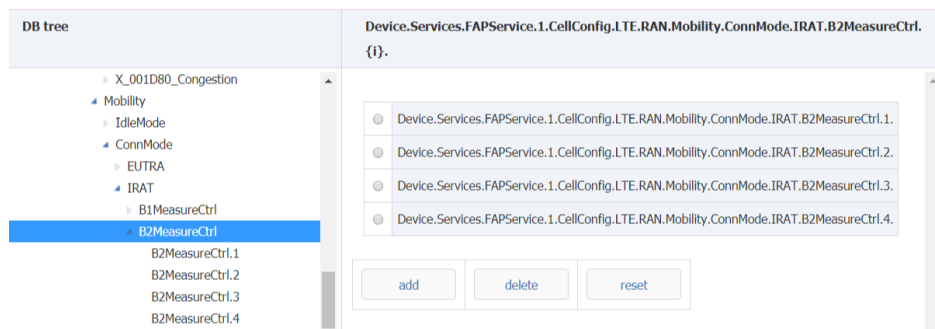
DB tree

Device.Services.FAPService.1.CellConfig.LTE.RAN.Mobility.ConnMode.IRAT.B2MeasureCtrl.{i}.

X_001D80_Congestion
Mobility
IdleMode
ConnMode
EUTRA
IRAT
B1MeasureCtrl
B2MeasureCtrl
B2MeasureCtrl.1
B2MeasureCtrl.2
B2MeasureCtrl.3
B2MeasureCtrl.4

Device.Services.FAPService.1.CellConfig.LTE.RAN.Mobility.ConnMode.IRAT.B2MeasureCtrl.1.
Device.Services.FAPService.1.CellConfig.LTE.RAN.Mobility.ConnMode.IRAT.B2MeasureCtrl.2.
Device.Services.FAPService.1.CellConfig.LTE.RAN.Mobility.ConnMode.IRAT.B2MeasureCtrl.3.
Device.Services.FAPService.1.CellConfig.LTE.RAN.Mobility.ConnMode.IRAT.B2MeasureCtrl.4.

add
delete
reset